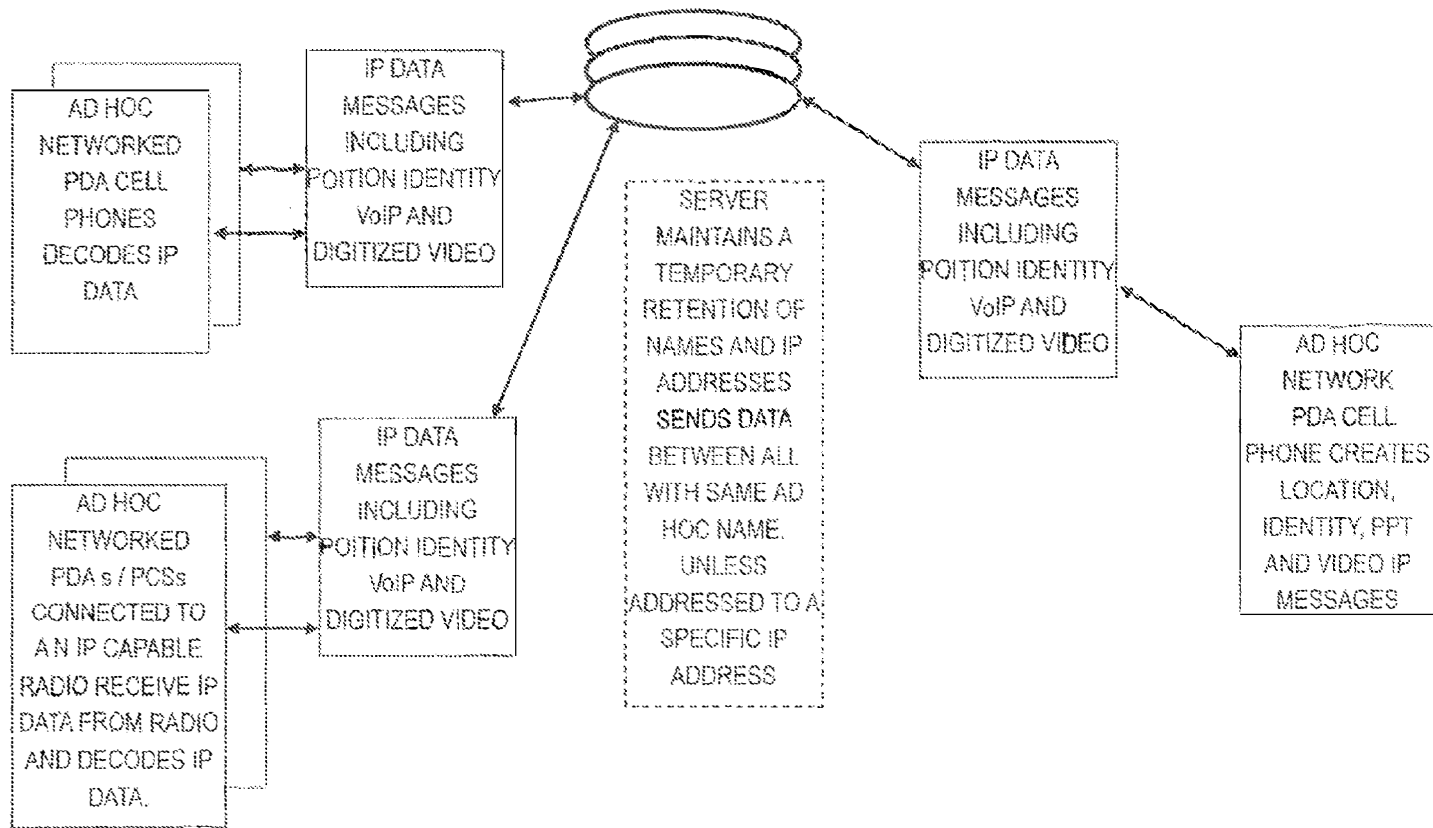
AD HOC NETWORKED PDA CELL PHONES DECODES IP DATA

IP DATA MESSAGES INCLUDING POITION IDENTITY VoIP AND DIGITIZED VIDEO

SERVER MAINTAINS A TEMPORARY RETENTION OF NAMES AND IP ADDRESSES SENDS DATA BETWEEN ALL WITH SAME AD HOC NAME. UNLESS ADDRESSED TO A SPECIFIC IP ADDRESS

IP DATA MESSAGES INCLUDING POITION IDENTITY VoIP AND DIGITIZED VIDEO

AD HOC NETWORK PDA CELL PHONE CREATES LOCATION, IDENTITY, PPT AND VIDEO IP MESSAGES

AD HOC NETWORKED PDA s / PCSs CONNECTED TO A N IP CAPABLE RADIO RECEIVE IP DATA FROM RADIO AND DECODES IP DATA.

IP DATA MESSAGES INCLUDING POITION IDENTITY VoIP AND DIGITIZED VIDEO